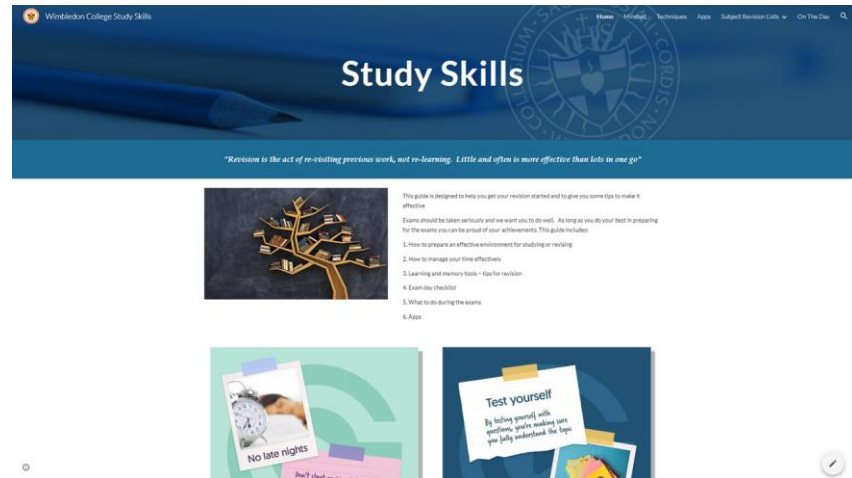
Wimbledon College Study Skills

Home Mindset Techniques Apps Subject Revision Lists On The Day

Study Skills

"Revision is the act of re-visiting previous work, not re-learning. Little and often is more effective than lots in one go"

This guide is designed to help you get your revision started and to give you some tips to make it effective.

Exams should be taken seriously and we want you to do well. As long as you do your best in preparing for the exams you can be proud of your achievements. This guide includes:

1. How to prepare an effective environment for studying or revising

2. How to manage your time effectively

3. Learning and memory tools – tips for revision

4. Exam day checklist

5. What to do during the exams

6. Apps

No late nights

Don't start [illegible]

Test yourself

By testing yourself with questions, you're making sure you fully understand the topic